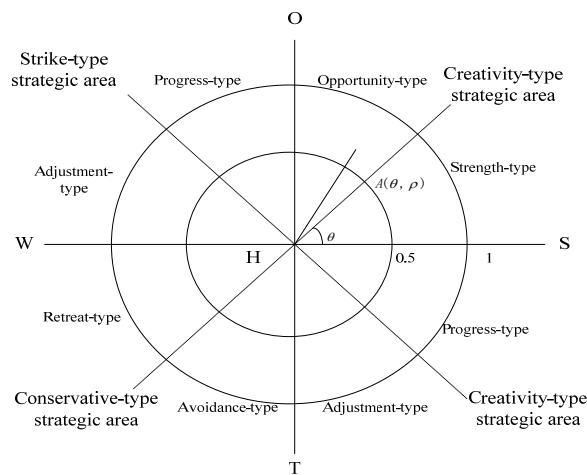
O

Strike-type strategic area

Progress-type

Opportunity-type

Creativity-type strategic area

Adjustment-type

Strength-type

$A(\theta, \rho)$

$\theta$

W

H

0.5

1

S

Retreat-type

Progress-type

Conservative-type strategic area

Avoidance-type

Adjustment-type

Creativity-type strategic area

T